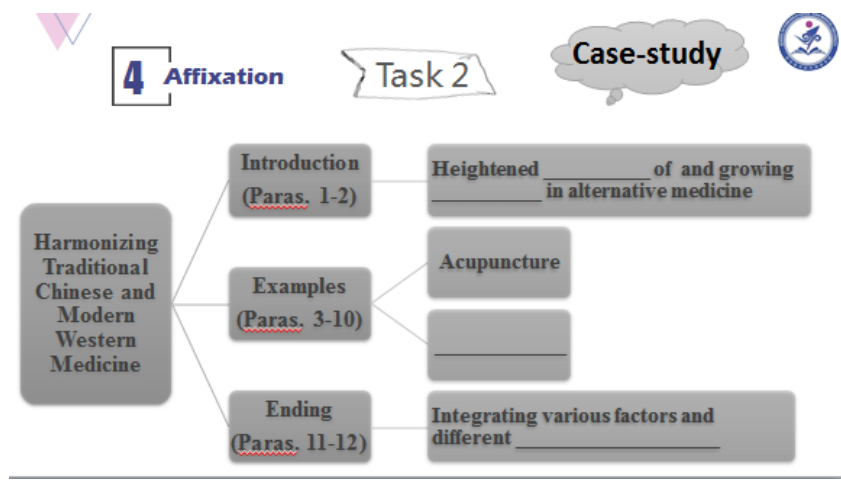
4 Affixation

Task 2

Case-study

Harmonizing Traditional Chinese and Modern Western Medicine

Introduction (Paras. 1-2)

Heightened __________ of and growing __________ in alternative medicine

Examples (Paras. 3-10)

Acupuncture

____________

Ending (Paras. 11-12)

Integrating various factors and different ____________________